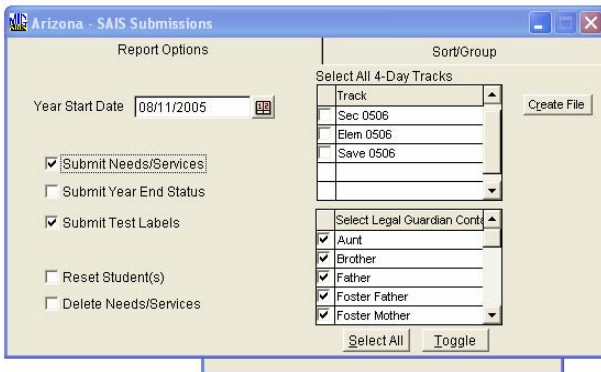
Arizona - SAIS Submissions

Report Options

Sort/Group

Year Start Date 08/11/2005

Submit Needs/Services

Submit Year End Status

Submit Test Labels

Reset Student(s)

Delete Needs/Services

Select All 4-Day Tracks

| | Track |
|---|---|
| | Sec 0506 |
| | Elem 0506 |
| | Save 0506 |
| | |
| | |

Create File

| | Select Legal Guardian Conts |
|---|---|
| ✓ | Aunt |
| ✓ | Brother |
| ✓ | Father |
| ✓ | Foster Father |
| ✓ | Foster Mother |

Select All

Toggle